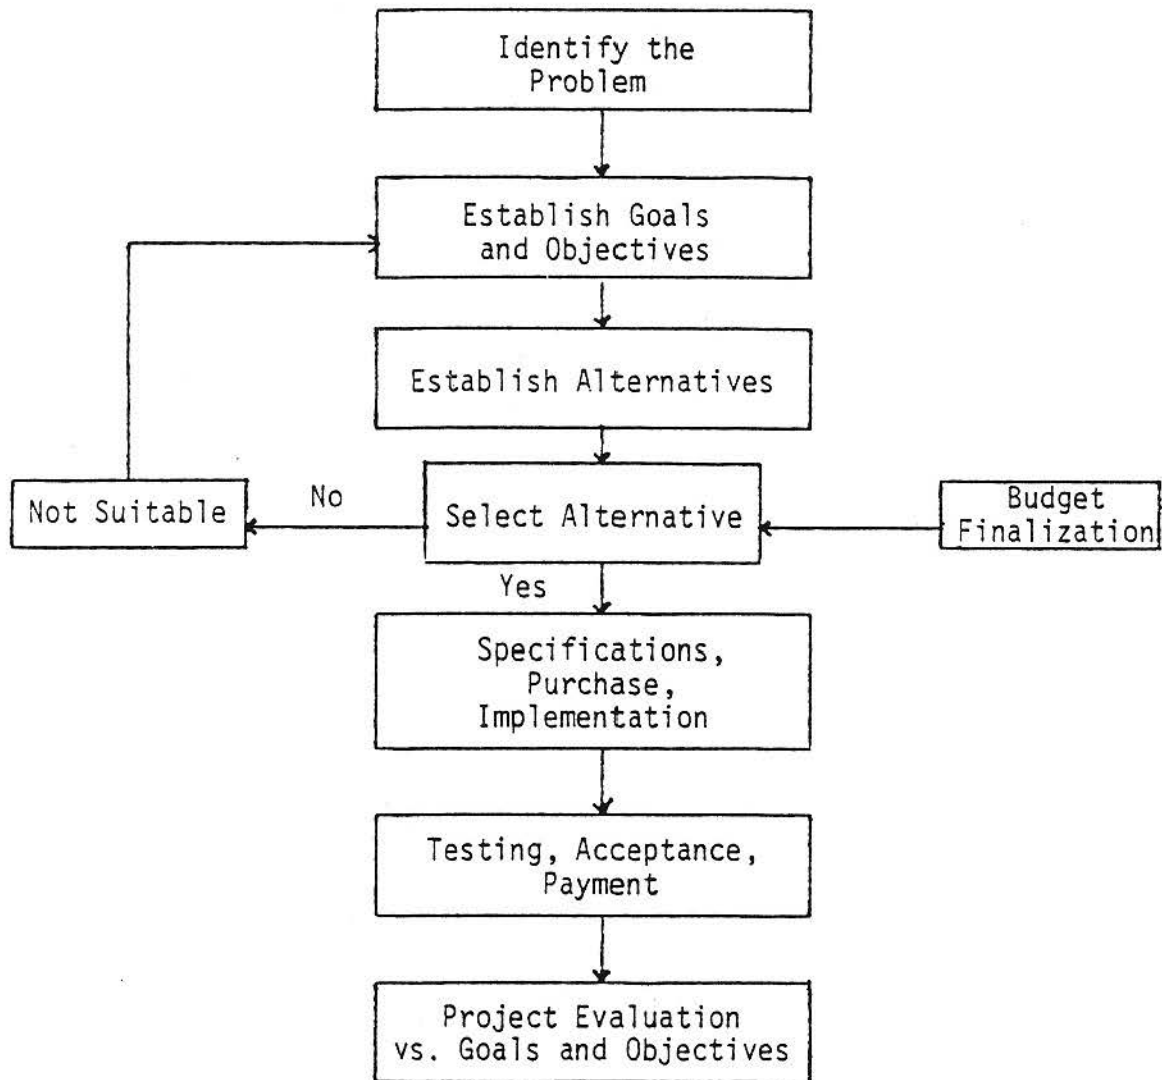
Identify the Problem

Establish Goals and Objectives

Establish Alternatives

Not Suitable

No

Select Alternative

Budget Finalization

Yes

Specifications, Purchase, Implementation

Testing, Acceptance, Payment

Project Evaluation vs. Goals and Objectives